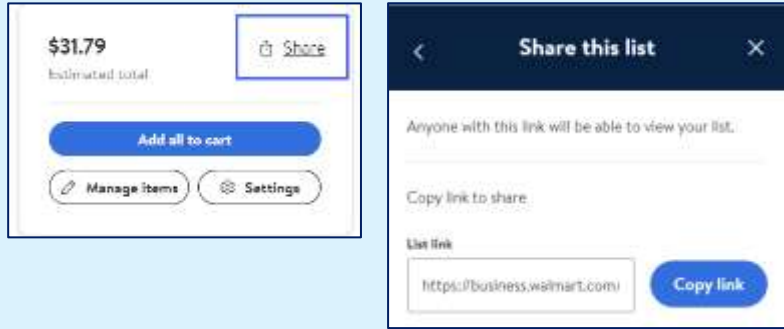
$31.79
Estimated total

Share

Add all to cart

Manage items

Settings

<

Share this list

×

Anyone with this link will be able to view your list.

Copy link to share

List link

https://business.walmart.com

Copy link